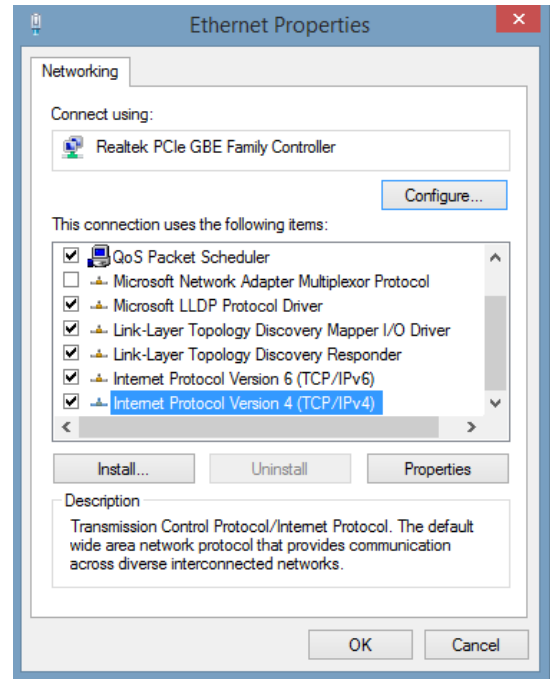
Ethernet Properties

Networking

Connect using:

Realtek PCIe GBE Family Controller

Configure...

This connection uses the following items:

QoS Packet Scheduler
Microsoft Network Adapter Multiplexor Protocol
Microsoft LLDP Protocol Driver
Link-Layer Topology Discovery Mapper I/O Driver
Link-Layer Topology Discovery Responder
Internet Protocol Version 6 (TCP/IPv6)
Internet Protocol Version 4 (TCP/IPv4)

Install...
Uninstall
Properties

Description
Transmission Control Protocol/Internet Protocol. The default wide area network protocol that provides communication across diverse interconnected networks.

OK
Cancel